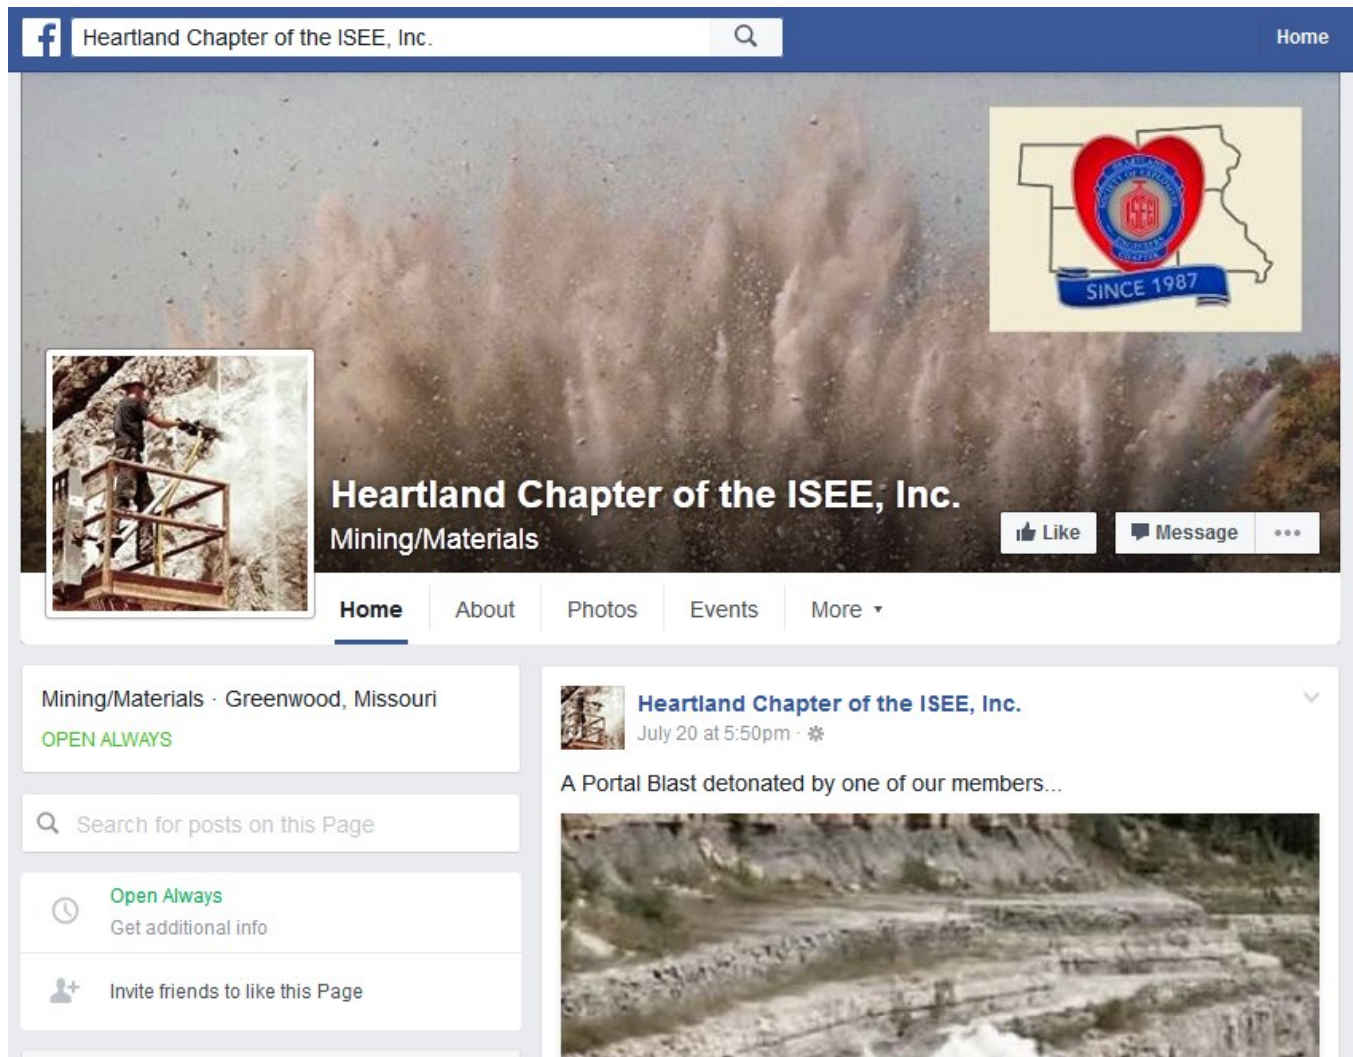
Heartland Chapter of the ISEE, Inc.

Home

ISEE

SINCE 1987

Heartland Chapter of the ISEE, Inc.
Mining/Materials

Like
Message
•••

Home
About
Photos
Events
More ▾

Mining/Materials · Greenwood, Missouri
OPEN ALWAYS

Search for posts on this Page

Open Always
Get additional info

Invite friends to like this Page

Heartland Chapter of the ISEE, Inc.
July 20 at 5:50pm ·

A Portal Blast detonated by one of our members...